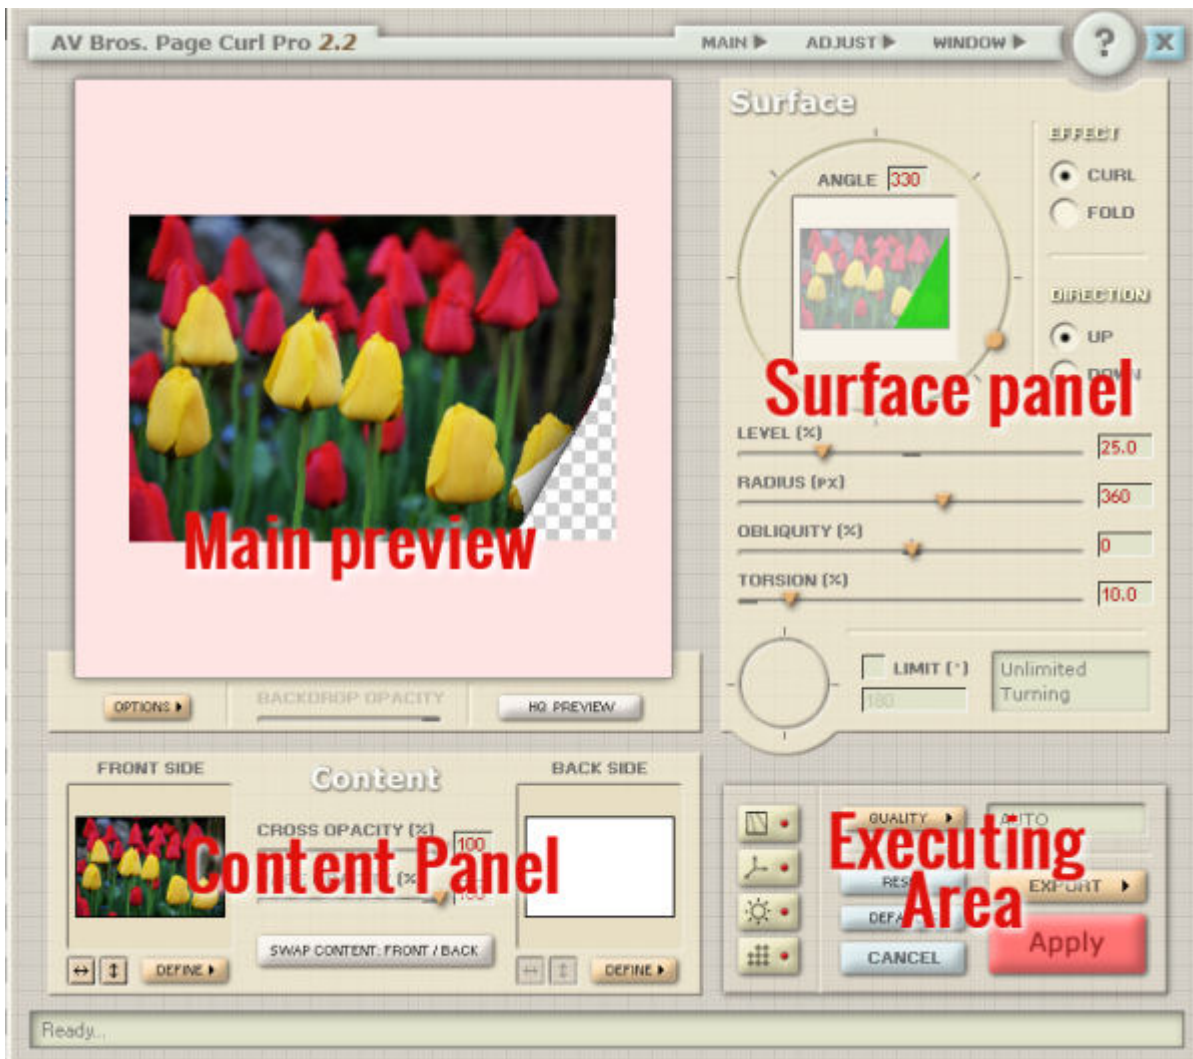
AV Bros. Page Curl Pro 2.2

MAIN ▶ ADJUST ▶ WINDOW ▶

?

X

Surface

ANGLE 330

EFFECT

CURL

FOLD

DIRECTION

UP

DOWN

Surface panel

LEVEL (%) 25.0

RADIUS (PX) 360

OBLIQUITY (%) 0

TORSION (%) 10.0

LIMIT (°) 180

Unlimited Turning

Main preview

OPTIONS ▶

BACKDROP OPACITY

HQ PREVIEW

FRONT SIDE

Content

BACK SIDE

CROSS OPACITY (%) 100

Content Panel

(%) 100

SWAP CONTENT: FRONT / BACK

DEFINE ▶

DEFINE ▶

QUALITY ▶

AUTO

Executing Area

RES

EXPORT ▶

DEFA

CANCEL

Apply

Ready...